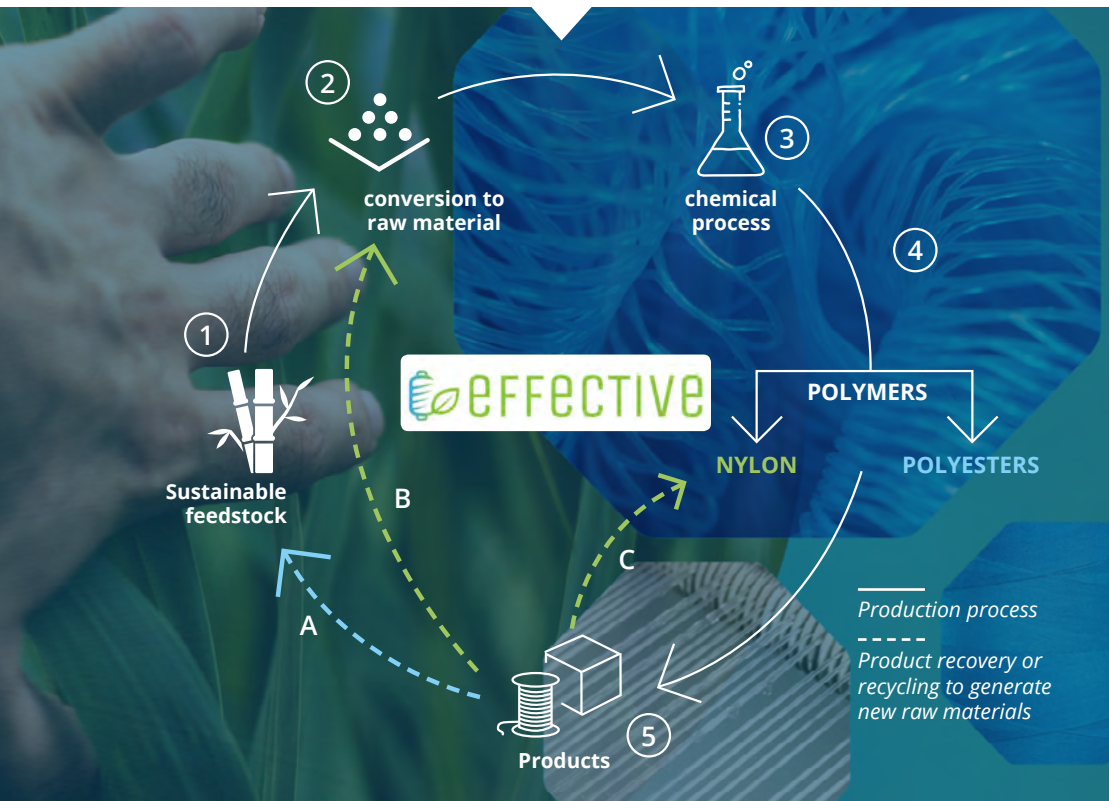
2

conversion to raw material

3

chemical process

4

1

effective

POLYMERS

NYLON

POLYESTERS

Sustainable feedstock

B

C

A

Production process

Product recovery or recycling to generate new raw materials

5

Products